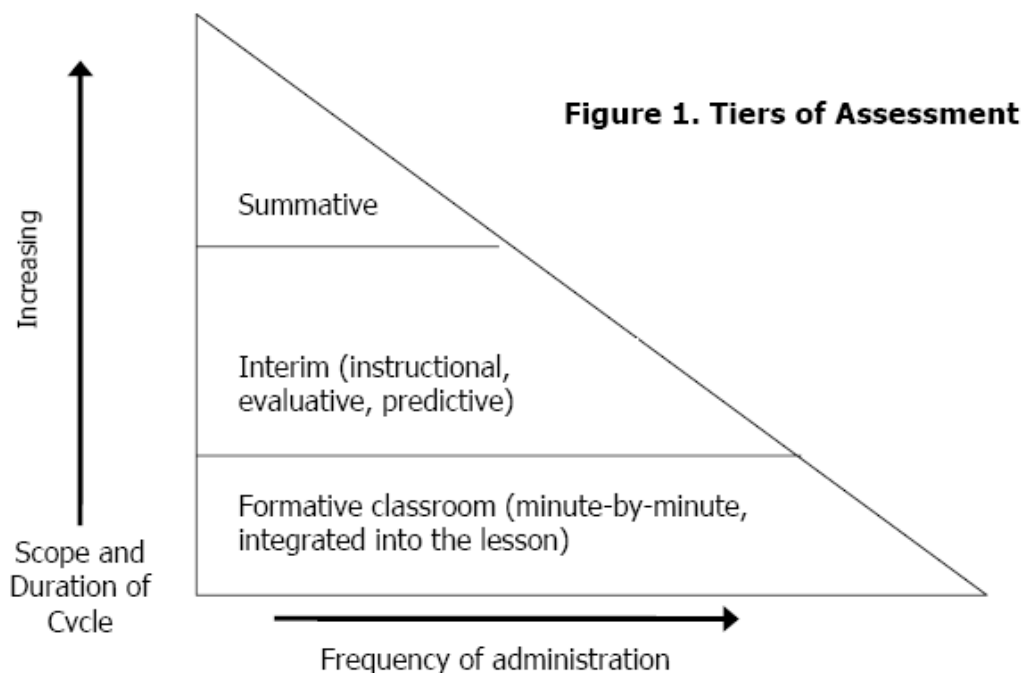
Figure 1. Tiers of Assessment

Increasing

Summative

Interim (instructional, evaluative, predictive)

Formative classroom (minute-by-minute, integrated into the lesson)

Scope and Duration of Cycle

Frequency of administration